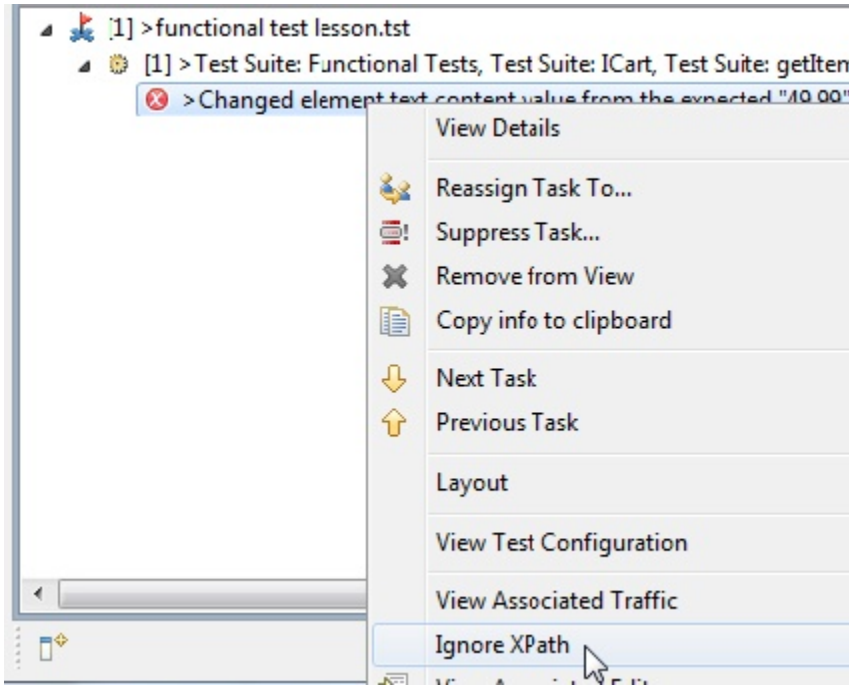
[1] >functional test lesson.tst

[1] >Test Suite: Functional Tests, Test Suite: ICart, Test Suite: getItem

>Changed element text content value from the expected "49.99"

View Details

Reassign Task To...

Suppress Task...

Remove from View

Copy info to clipboard

Next Task

Previous Task

Layout

View Test Configuration

View Associated Traffic

Ignore XPath

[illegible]